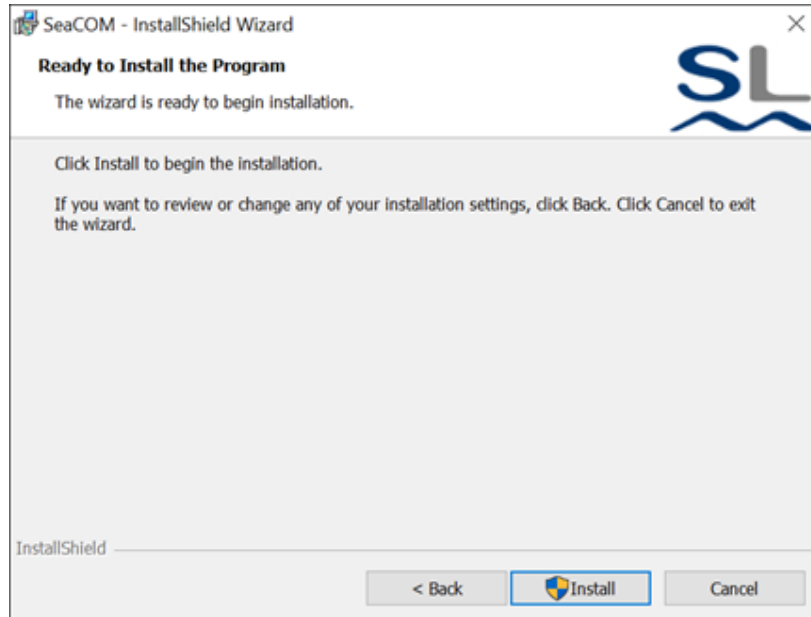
SeaCOM - InstallShield Wizard

×

Ready to Install the Program

The wizard is ready to begin installation.

SL

Click Install to begin the installation.

If you want to review or change any of your installation settings, click Back. Click Cancel to exit the wizard.

InstallShield

< Back

Install

Cancel